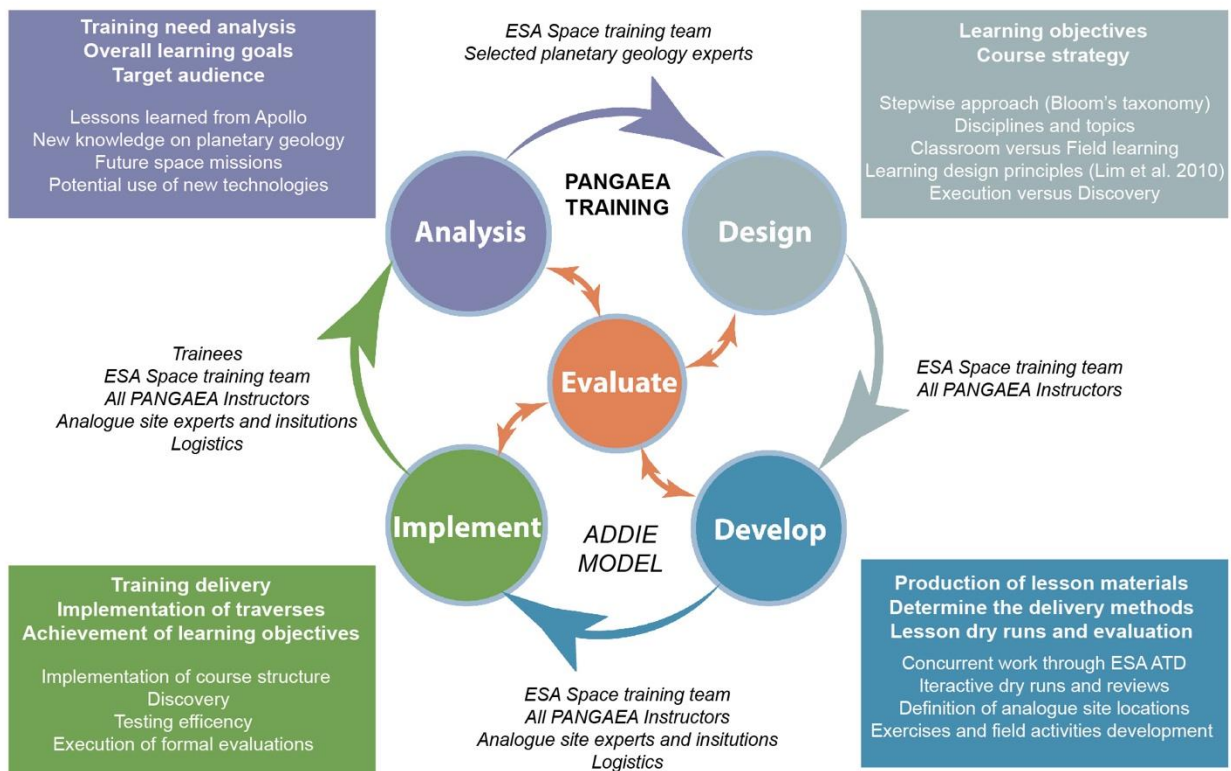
Training need analysis
Overall learning goals
Target audience

Lessons learned from Apollo
New knowledge on planetary geology
Future space missions
Potential use of new technologies

ESA Space training team
Selected planetary geology experts

Learning objectives
Course strategy

Stepwise approach (Bloom's taxonomy)
Disciplines and topics
Classroom versus Field learning
Learning design principles (Lim et al. 2010)
Execution versus Discovery

PANGAEA
TRAINING

Analysis

Design

Trainees
ESA Space training team
All PANGAEA Instructors
Analogue site experts and insitutions
Logistics

Evaluate

ESA Space training team
All PANGAEA Instructors

Implement

ADDIE
MODEL

Develop

Training delivery
Implementation of traverses
Achievement of learning objectives

Implementation of course structure
Discovery
Testing efficency
Execution of formal evaluations

ESA Space training team
All PANGAEA Instructors
Analogue site experts and insitutions
Logistics

Production of lesson materials
Determine the delivery methods
Lesson dry runs and evaluation

Concurrent work through ESA ATD
Iteractive dry runs and reviews
Definition of analogue site locations
Exercises and field activities development